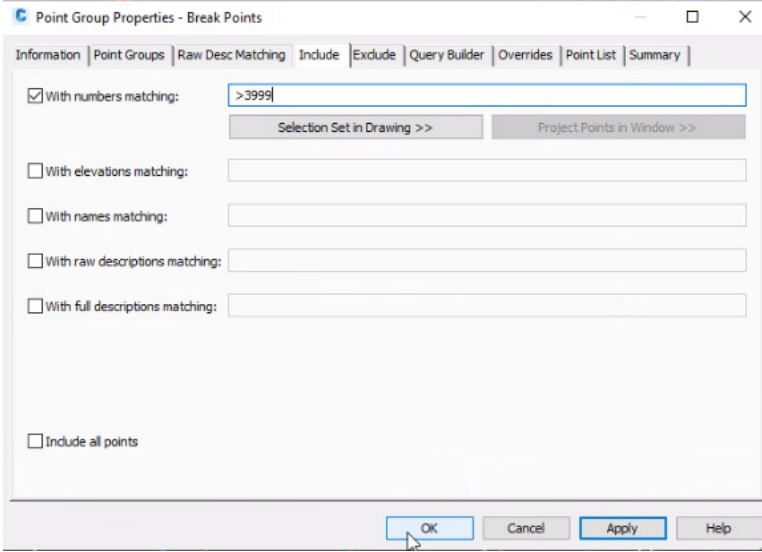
Point Group Properties - Break Points

Information | Point Groups | Raw Desc Matching | Include | Exclude | Query Builder | Overrides | Point List | Summary

☑ With numbers matching: >3999

Selection Set in Drawing >>

Project Points in Window >>

☐ With elevations matching:

☐ With names matching:

☐ With raw descriptions matching:

☐ With full descriptions matching:

☐ Include all points

OK

Cancel

Apply

Help